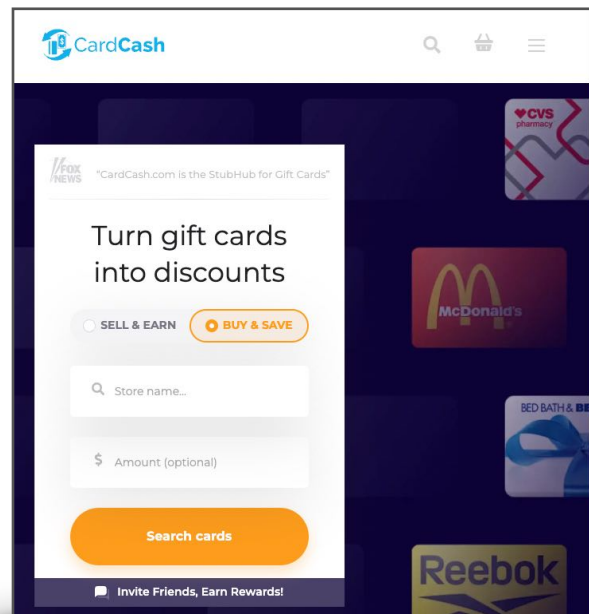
CardCash

FOX NEWS "CardCash.com is the StubHub for Gift Cards"

Turn gift cards into discounts

SELL & EARN
BUY & SAVE

Store name...

$ Amount (optional)

Search cards

Invite Friends, Earn Rewards!

CVS pharmacy

McDonald's

BED BATH & BE

Reebok